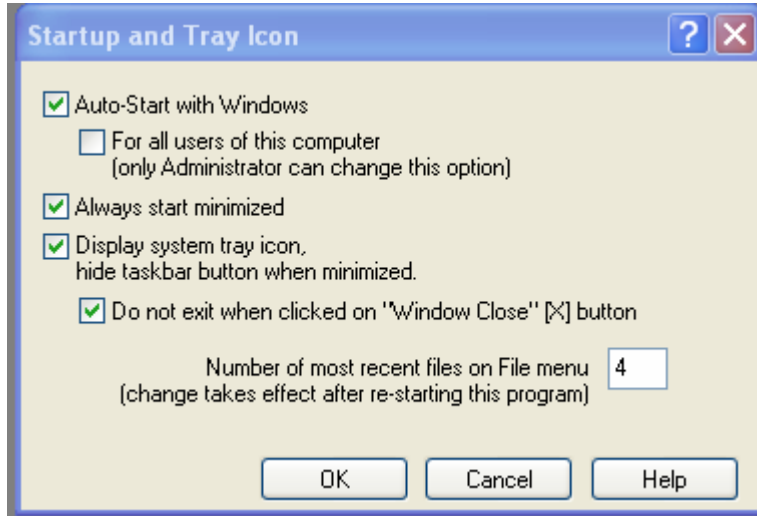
Startup and Tray Icon

?

Auto-Start with Windows

For all users of this computer
(only Administrator can change this option)

Always start minimized

Display system tray icon,
hide taskbar button when minimized.

Do not exit when clicked on "Window Close" [X] button

Number of most recent files on File menu
(change takes effect after re-starting this program)

4

OK

Cancel

Help